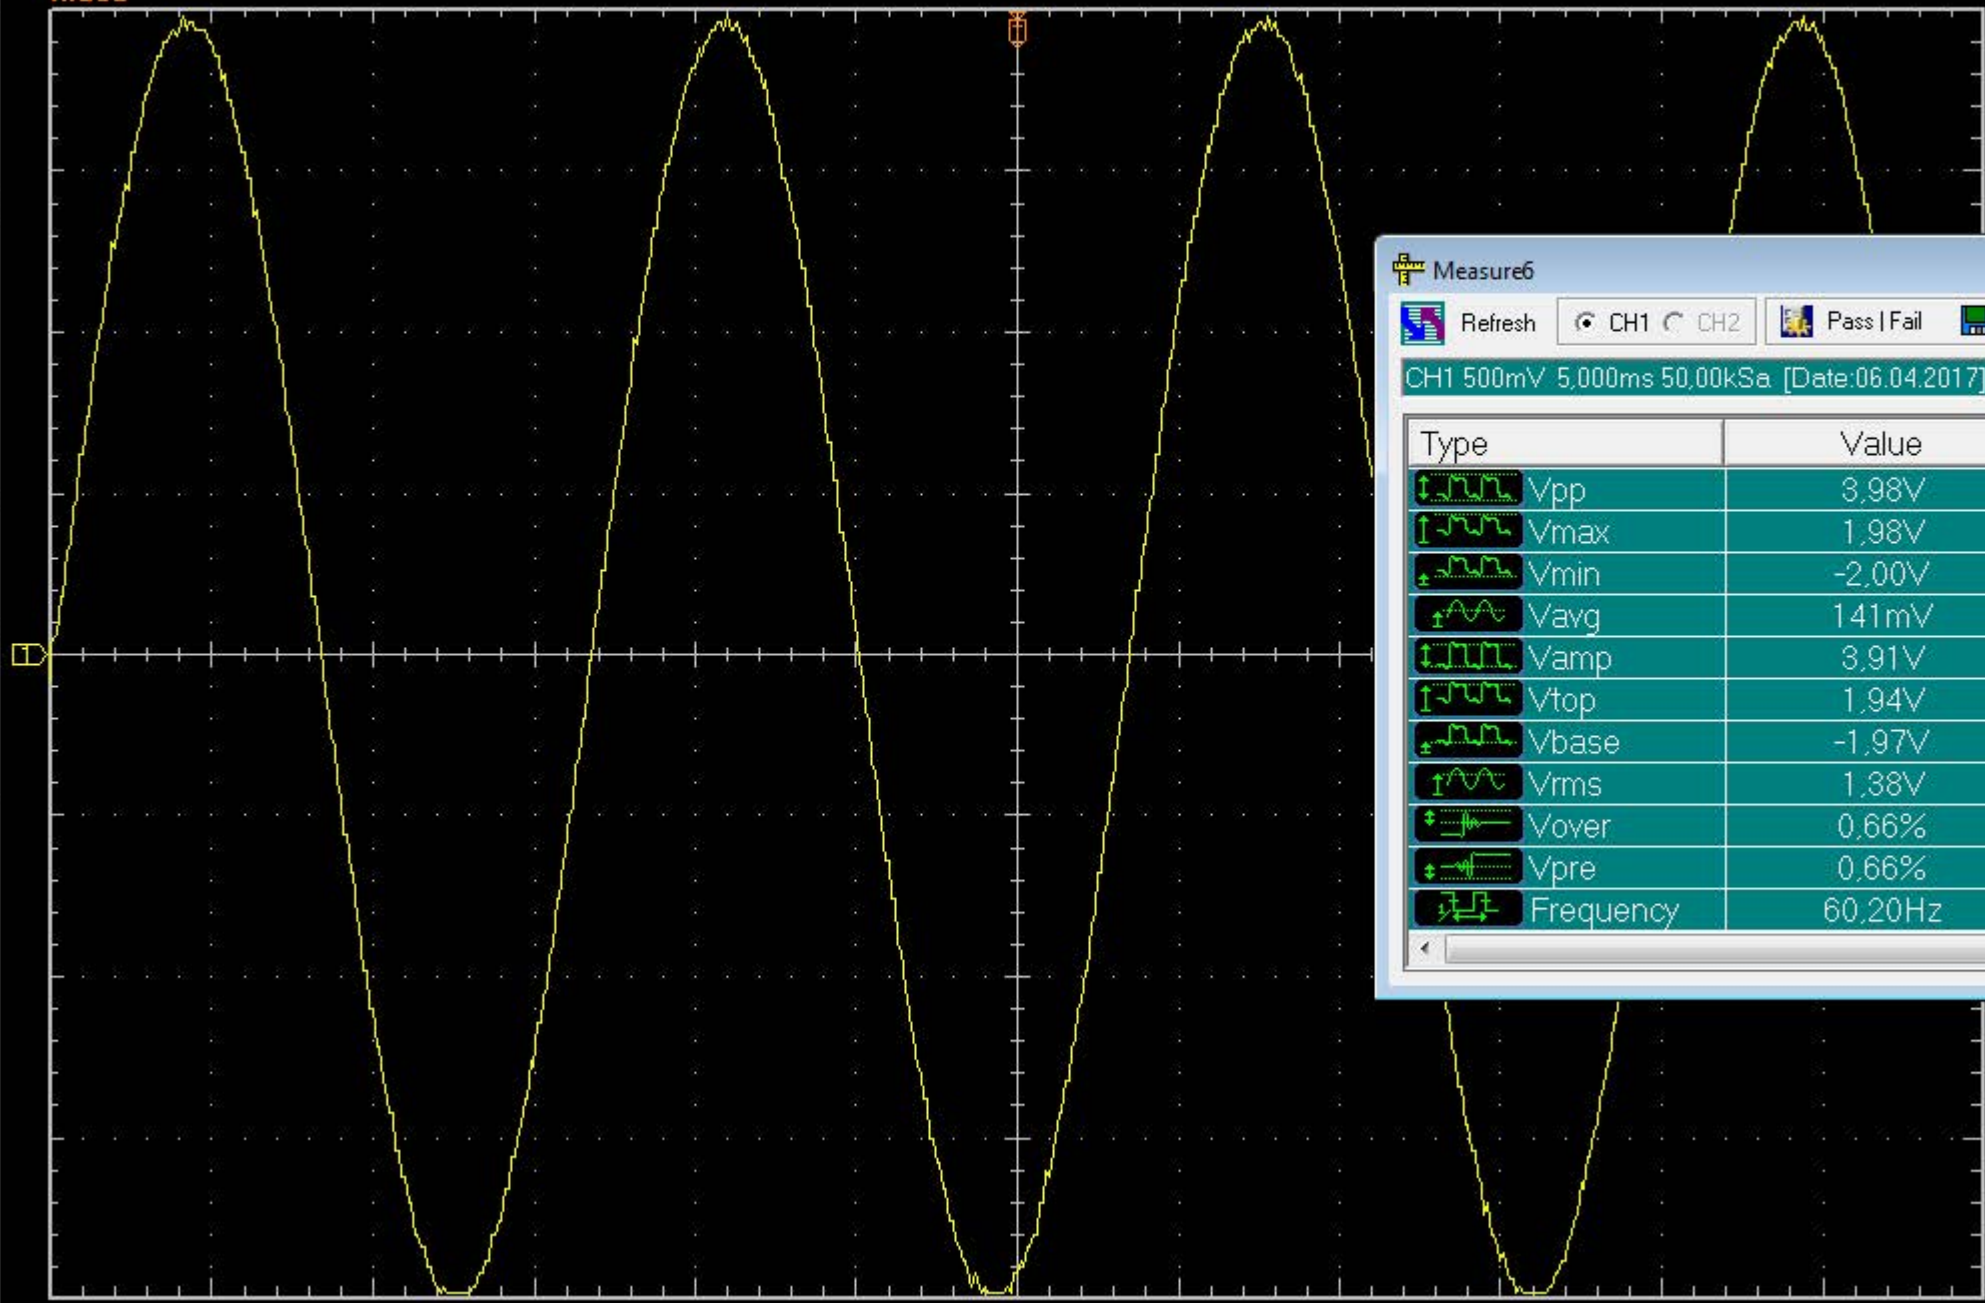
1

Measure6

Refresh CH1 CH2 Pass | Fail

CH1 500mV 5,000ms 50,00kSa [Date:06.04.2017]

| Type | Value |
|---|---|
| Vpp | 3,98V |
| Vmax | 1,98V |
| Vmin | -2,00V |
| Vavg | 141mV |
| Vamp | 3,91V |
| Vtop | 1,94V |
| Vbase | -1,97V |
| Vrms | 1,38V |
| Vover | 0,66% |
| Vpre | 0,66% |
| Frequency | 60,20Hz |